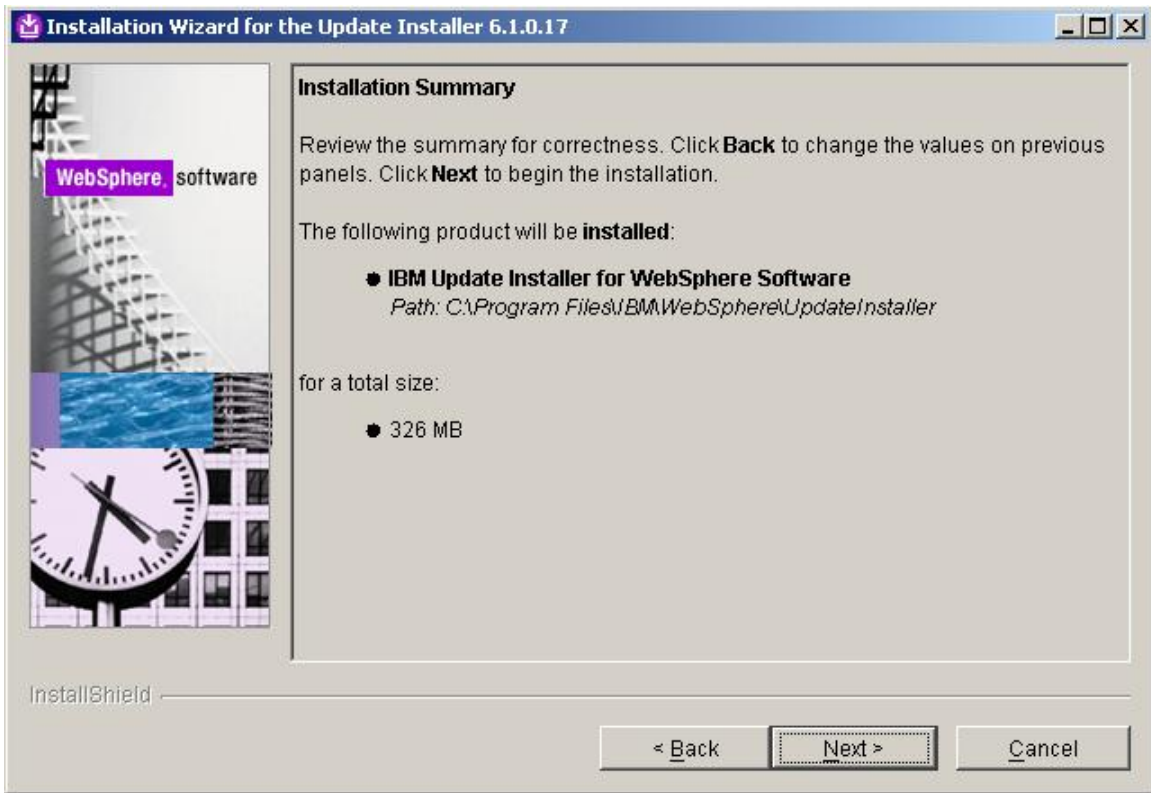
Installation Wizard for the Update Installer 6.1.0.17

WebSphere. software

Installation Summary

Review the summary for correctness. Click **Back** to change the values on previous panels. Click **Next** to begin the installation.

The following product will be **installed**:

- **IBM Update Installer for WebSphere Software**
  *Path: C:\Program Files\IBM\WebSphere\UpdateInstaller*

for a total size:

- 326 MB

InstallShield

< Back   Next >   Cancel